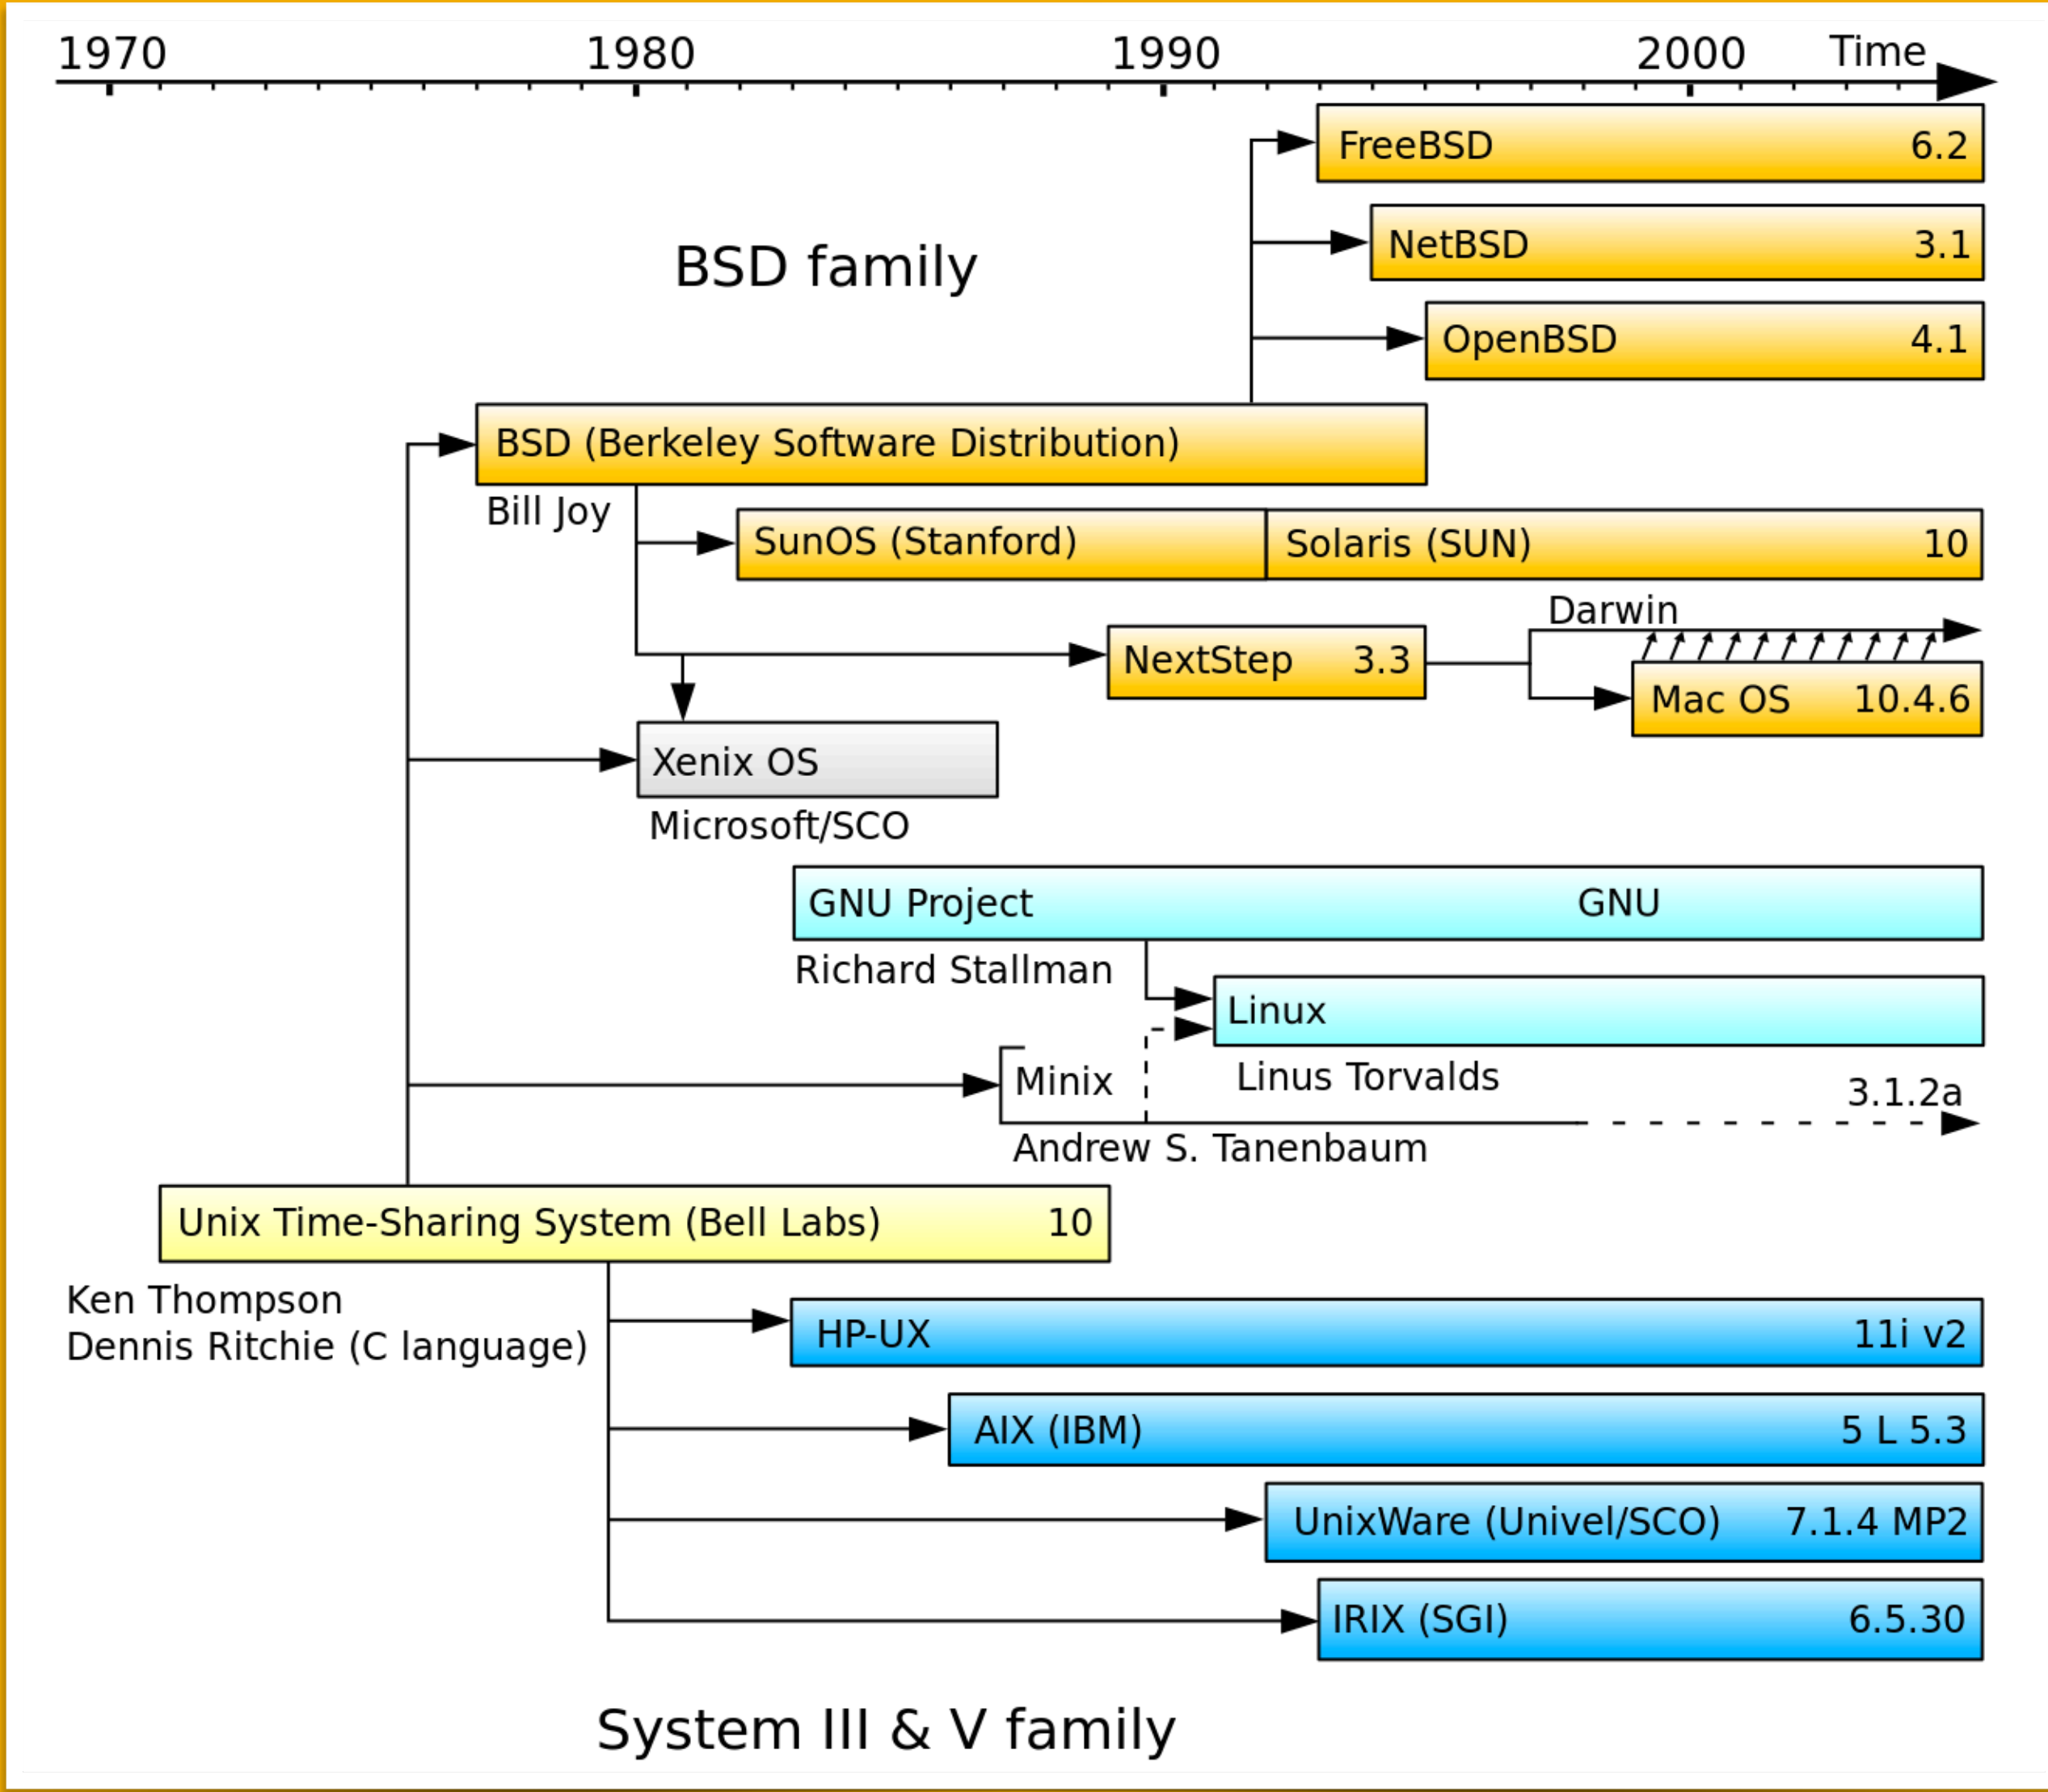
1970 1980 1990 2000 Time

FreeBSD 6.2

NetBSD 3.1

BSD family

OpenBSD 4.1

BSD (Berkeley Software Distribution)

Bill Joy

SunOS (Stanford) Solaris (SUN) 10

Darwin

NextStep 3.3

Mac OS 10.4.6

Xenix OS

Microsoft/SCO

GNU Project GNU

Richard Stallman

Linux

Linus Torvalds

Minix

3.1.2a

Andrew S. Tanenbaum

Unix Time-Sharing System (Bell Labs) 10

Ken Thompson
Dennis Ritchie (C language)

HP-UX 11i v2

AIX (IBM) 5 L 5.3

UnixWare (Univel/SCO) 7.1.4 MP2

IRIX (SGI) 6.5.30

System III & V family